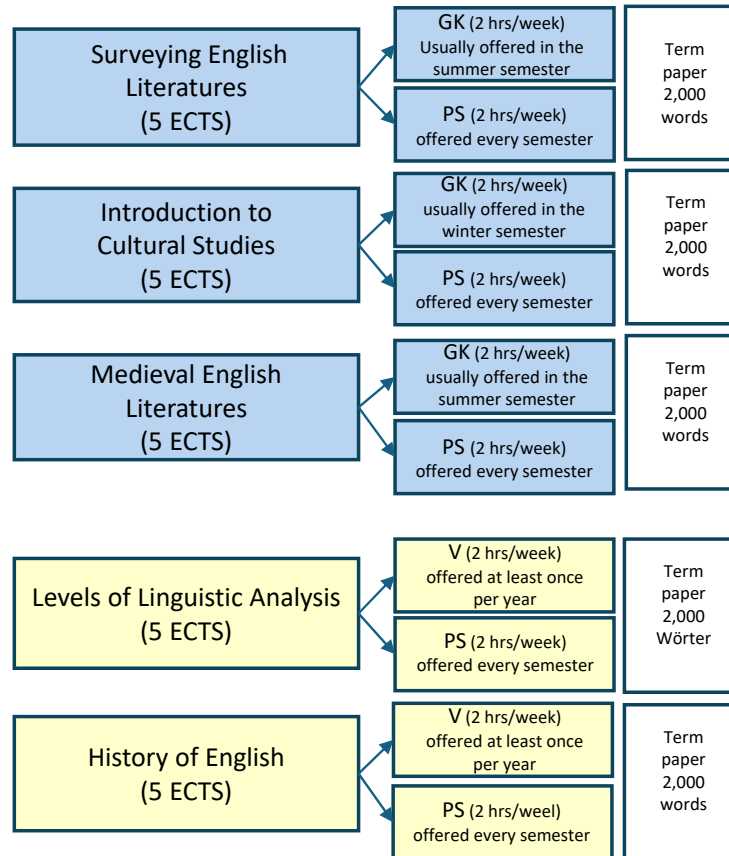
Surveying English Literatures (5 ECTS)

GK (2 hrs/week) Usually offered in the summer semester

PS (2 hrs/week) offered every semester

Term paper 2,000 words

Introduction to Cultural Studies (5 ECTS)

GK (2 hrs/week) usually offered in the winter semester

PS (2 hrs/week) offered every semester

Term paper 2,000 words

Medieval English Literatures (5 ECTS)

GK (2 hrs/week) usually offered in the summer semester

PS (2 hrs/week) offered every semester

Term paper 2,000 words

Levels of Linguistic Analysis (5 ECTS)

V (2 hrs/week) offered at least once per year

PS (2 hrs/week) offered every semester

Term paper 2,000 Wörter

History of English (5 ECTS)

V (2 hrs/week) offered at least once per year

PS (2 hrs/weel) offered every semester

Term paper 2,000 words